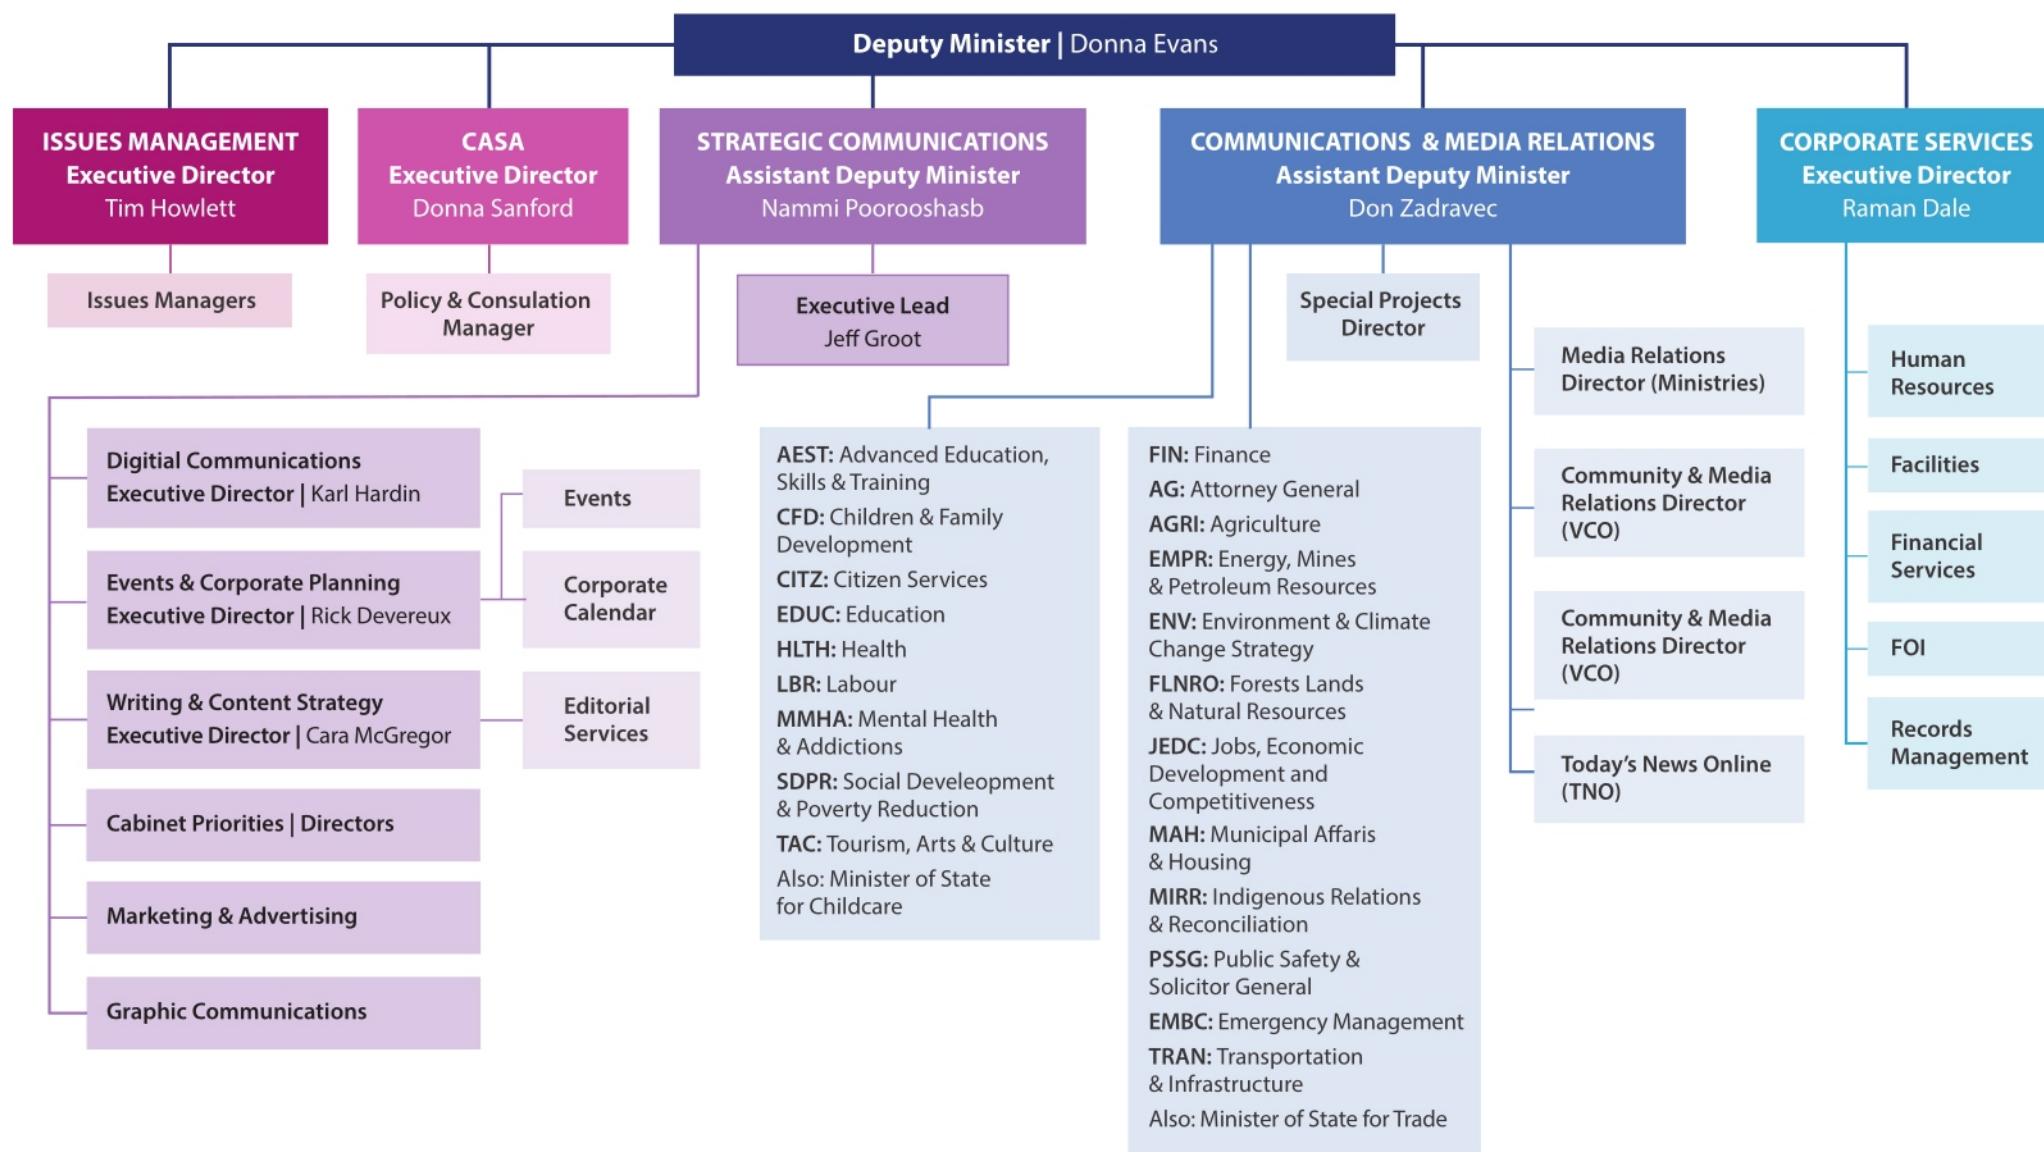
Deputy Minister | Donna Evans

ISSUES MANAGEMENT
Executive Director
Tim Howlett

Issues Managers

CASA
Executive Director
Donna Sanford

Policy & Consulation Manager

STRATEGIC COMMUNICATIONS
Assistant Deputy Minister
Nammi Poorooshasb

Executive Lead
Jeff Groot

Digitial Communications
Executive Director | Karl Hardin

Events & Corporate Planning
Executive Director | Rick Devereux

Writing & Content Strategy
Executive Director | Cara McGregor

Cabinet Priorities | Directors

Marketing & Advertising

Graphic Communications

Events

Corporate Calendar

Editorial Services

COMMUNICATIONS & MEDIA RELATIONS
Assistant Deputy Minister
Don Zadravec

Special Projects Director

AEST: Advanced Education, Skills & Training
CFD: Children & Family Development
CITZ: Citizen Services
EDUC: Education
HLTH: Health
LBR: Labour
MMHA: Mental Health & Addictions
SDPR: Social Develeopment & Poverty Reduction
TAC: Tourism, Arts & Culture
Also: Minister of State for Childcare

FIN: Finance
AG: Attorney General
AGRI: Agriculture
EMPR: Energy, Mines & Petroleum Resources
ENV: Environment & Climate Change Strategy
FLNRO: Forests Lands & Natural Resources
JEDC: Jobs, Economic Development and Competitiveness
MAH: Municipal Affaris & Housing
MIRR: Indigenous Relations & Reconciliation
PSSG: Public Safety & Solicitor General
EMBC: Emergency Management
TRAN: Transportation & Infrastructure
Also: Minister of State for Trade

Media Relations Director (Ministries)

Community & Media Relations Director (VCO)

Community & Media Relations Director (VCO)

Today's News Online (TNO)

CORPORATE SERVICES
Executive Director
Raman Dale

Human Resources

Facilities

Financial Services

FOI

Records Management